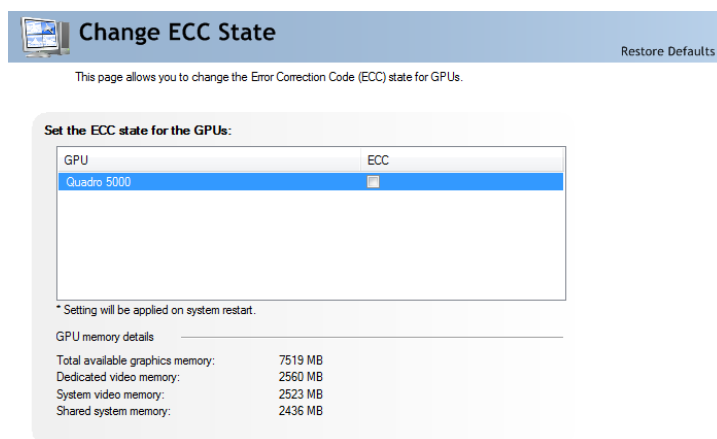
Change ECC State

Restore Defaults

This page allows you to change the Error Correction Code (ECC) state for GPUs.

Set the ECC state for the GPUs:

| GPU | ECC |
|---|---|
| Quadro 5000 | |

* Setting will be applied on system restart.

GPU memory details

| | |
|---|---|
| Total available graphics memory: | 7519 MB |
| Dedicated video memory: | 2560 MB |
| System video memory: | 2523 MB |
| Shared system memory: | 2436 MB |